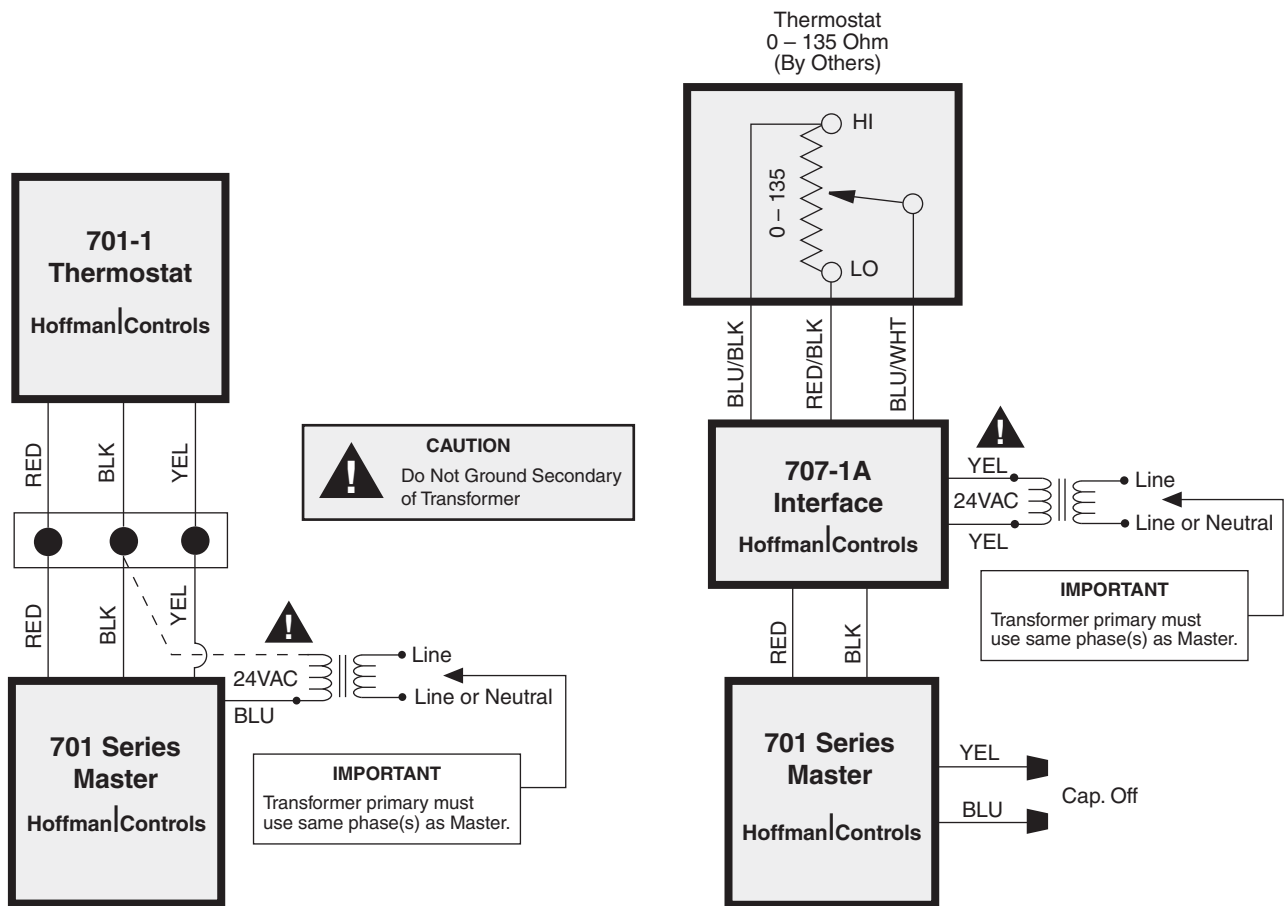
701-1
Thermostat
Hoffman|Controls

RED
BLK
YEL

CAUTION
Do Not Ground Secondary of Transformer

RED
BLK
YEL

24VAC
Line
Line or Neutral
BLU

701 Series
Master
Hoffman|Controls

IMPORTANT
Transformer primary must use same phase(s) as Master.

Thermostat
0 – 135 Ohm
(By Others)

HI
0 – 135
LO

BLU/BLK
RED/BLK
BLU/WHT

707-1A
Interface
Hoffman|Controls

YEL
24VAC
YEL
Line
Line or Neutral

IMPORTANT
Transformer primary must use same phase(s) as Master.

RED
BLK

701 Series
Master
Hoffman|Controls

YEL
BLU
Cap. Off